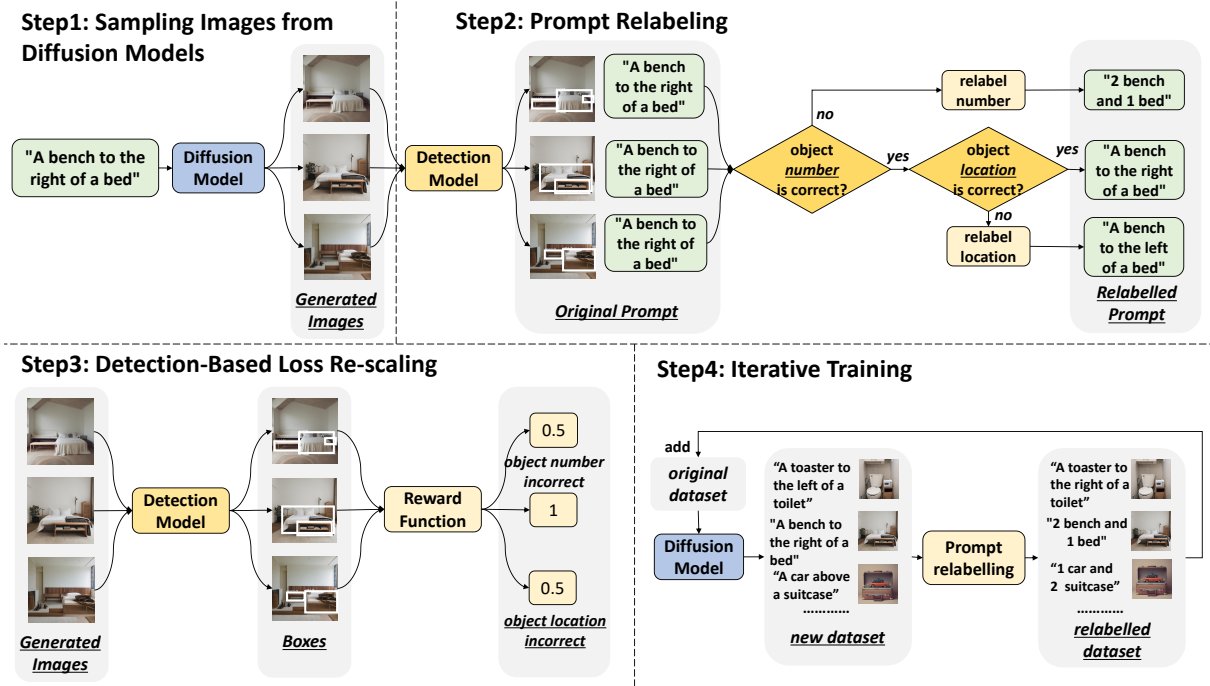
Step1: Sampling Images from Diffusion Models

"A bench to the right of a bed"

Diffusion Model

Generated Images

Step2: Prompt Relabeling

Detection Model

"A bench to the right of a bed"

"A bench to the right of a bed"

"A bench to the right of a bed"

Original Prompt

no

object number is correct?

yes

object location is correct?

yes

no

relabel number

relabel location

"2 bench and 1 bed"

"A bench to the right of a bed"

"A bench to the left of a bed"

Relabelled Prompt

Step3: Detection-Based Loss Re-scaling

Generated Images

Detection Model

Boxes

Reward Function

0.5

object number incorrect

1

0.5

object location incorrect

Step4: Iterative Training

add

original dataset

Diffusion Model

"A toaster to the left of a toilet"

"A bench to the right of a bed"

"A car above a suitcase"

............

new dataset

Prompt relabelling

"A toaster to the right of a toilet"

"2 bench and 1 bed"

"1 car and 2 suitcase"

............

relabelled dataset